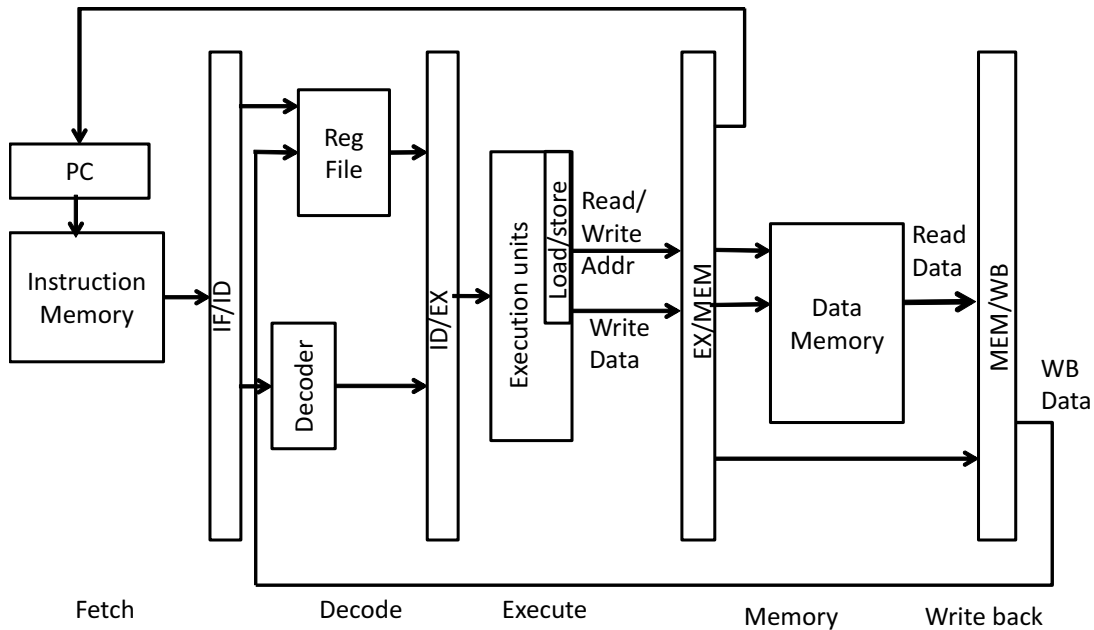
PC

Instruction Memory

IF/ID

Reg File

Decoder

ID/EX

Execution units

Load/store

Read/ Write Addr

Write Data

EX/MEM

Data Memory

Read Data

MEM/WB

WB Data

Fetch

Decode

Execute

Memory

Write back